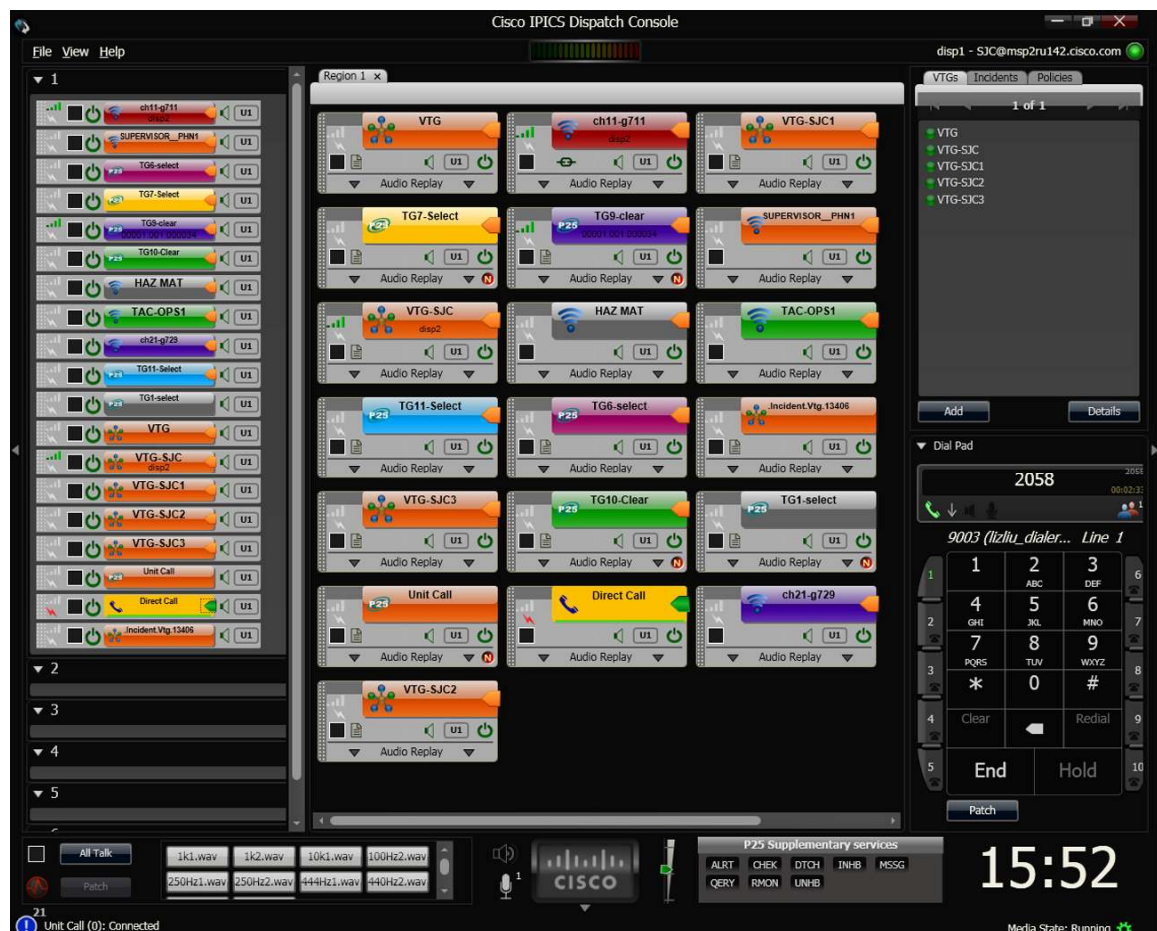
Cisco IPICS Dispatch Console

File View Help

disp1 - SJC@msp2ru142.cisco.com

▼ 1

ch11-g711 disp2 U1
SUPERVISOR__PHN1 U1
TG6-select U1
TG7-Select U1
TG9-clear 00001.001.000034 U1
TG10-Clear U1
HAZ MAT U1
TAC-OPS1 U1
ch21-g729 U1
TG11-Select U1
TG1-select U1
VTG U1
VTG-SJC disp2 U1
VTG-SJC1 U1
VTG-SJC2 U1
VTG-SJC3 U1
Unit Call U1
Direct Call U1
Incident.Vtg.13406 U1

▼ 2
▼ 3
▼ 4
▼ 5

Region 1 ×

VTG U1 Audio Replay
ch11-g711 disp2 U1 Audio Replay
VTG-SJC1 U1 Audio Replay
TG7-Select U1 Audio Replay N
TG9-clear 00001.001.000034 U1 Audio Replay N
SUPERVISOR__PHN1 U1 Audio Replay
VTG-SJC disp2 U1 Audio Replay N
HAZ MAT U1 Audio Replay
TAC-OPS1 U1 Audio Replay
TG11-Select U1 Audio Replay
TG6-select U1 Audio Replay
Incident.Vtg.13406 U1 Audio Replay
VTG-SJC3 U1 Audio Replay
TG10-Clear U1 Audio Replay N
TG1-select U1 Audio Replay N
Unit Call U1 Audio Replay N
Direct Call Audio Replay
ch21-g729 U1 Audio Replay
VTG-SJC2 U1 Audio Replay

VTGs Incidents Policies

1 of 1

VTG
VTG-SJC
VTG-SJC1
VTG-SJC2
VTG-SJC3

Add Details

▼ Dial Pad

2058
2058
00:02:33

9003 (lizliu_dialer... Line 1

1 2 ABC 3 DEF
4 GHI 5 JKL 6 MNO
7 PQRS 8 TUV 9 WXYZ
* 0 #
Clear Redial
End Hold

1 2 3 4 5 6 7 8 9 10

Patch

All Talk
Patch

1k1.wav 1k2.wav 10k1.wav 100Hz2.wav
250Hz1.wav 250Hz2.wav 444Hz1.wav 440Hz2.wav

1

CISCO

P25 Supplementary services
ALRT CHEK DTCH INHB MSSG
QERY RMON UNHB

15:52

21
Unit Call (0): Connected

Media State: Running